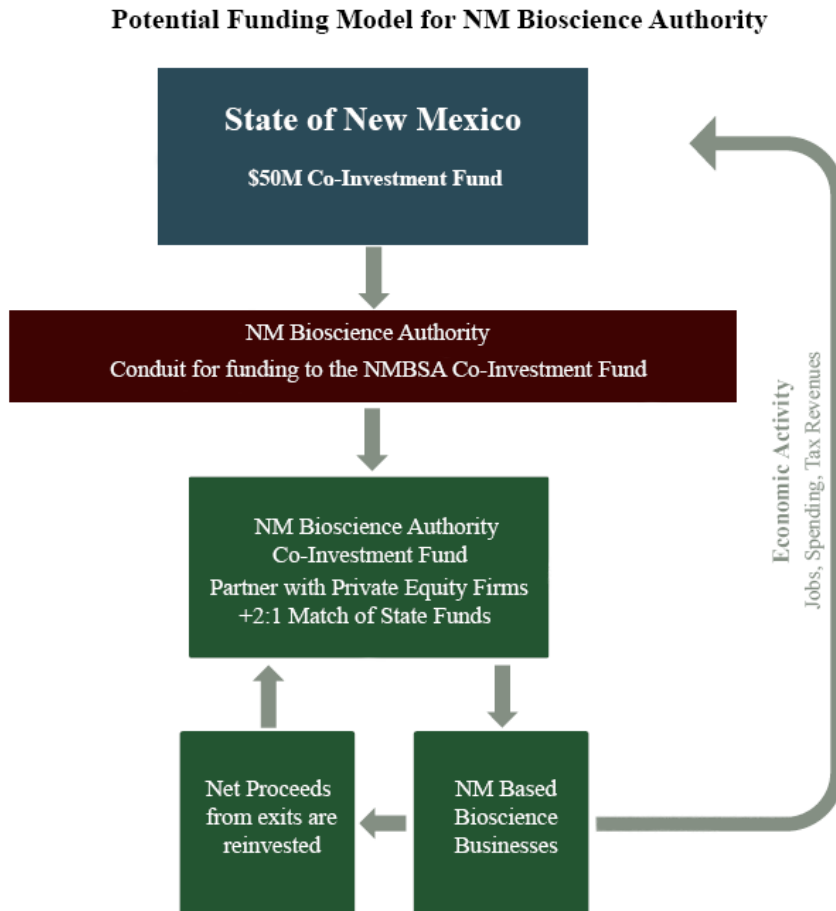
Potential Funding Model for NM Bioscience Authority

State of New Mexico

\$50M Co-Investment Fund

NM Bioscience Authority
Conduit for funding to the NMBSA Co-Investment Fund

NM Bioscience Authority
Co-Investment Fund
Partner with Private Equity Firms
+2:1 Match of State Funds

Net Proceeds from exits are reinvested

NM Based Bioscience Businesses

Economic Activity
Jobs, Spending, Tax Revenues